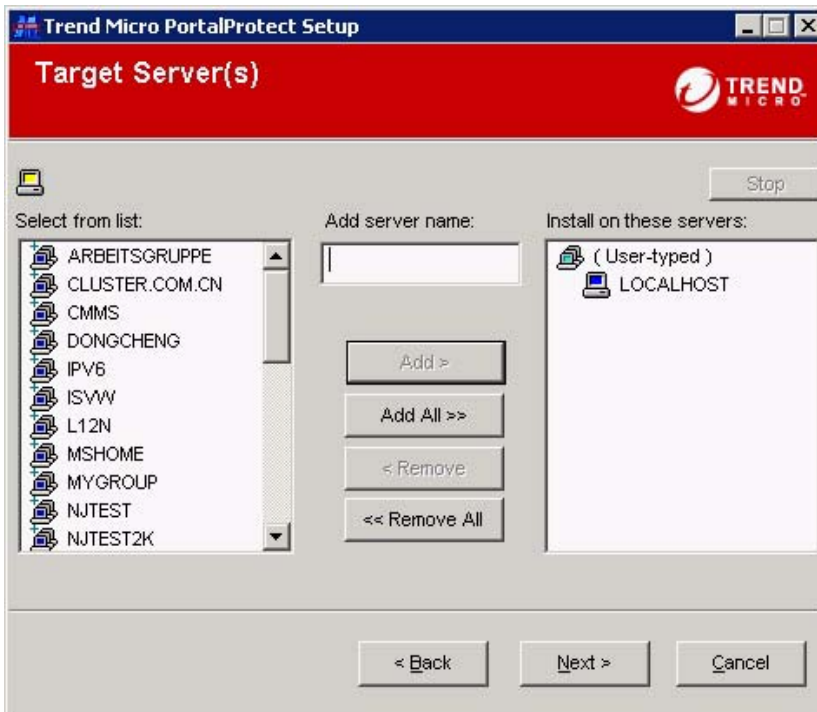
Trend Micro PortalProtect Setup

Target Server(s)

TREND MICRO

Stop

Select from list:

ARBEITSGRUPPE
CLUSTER.COM.CN
CMMS
DONGCHENG
IPV6
ISVW
L12N
MSHOME
MYGROUP
NJTEST
NJTEST2K

Add server name:

Add >
Add All >>
< Remove
<< Remove All

Install on these servers:

( User-typed )
LOCALHOST

< Back
Next >
Cancel